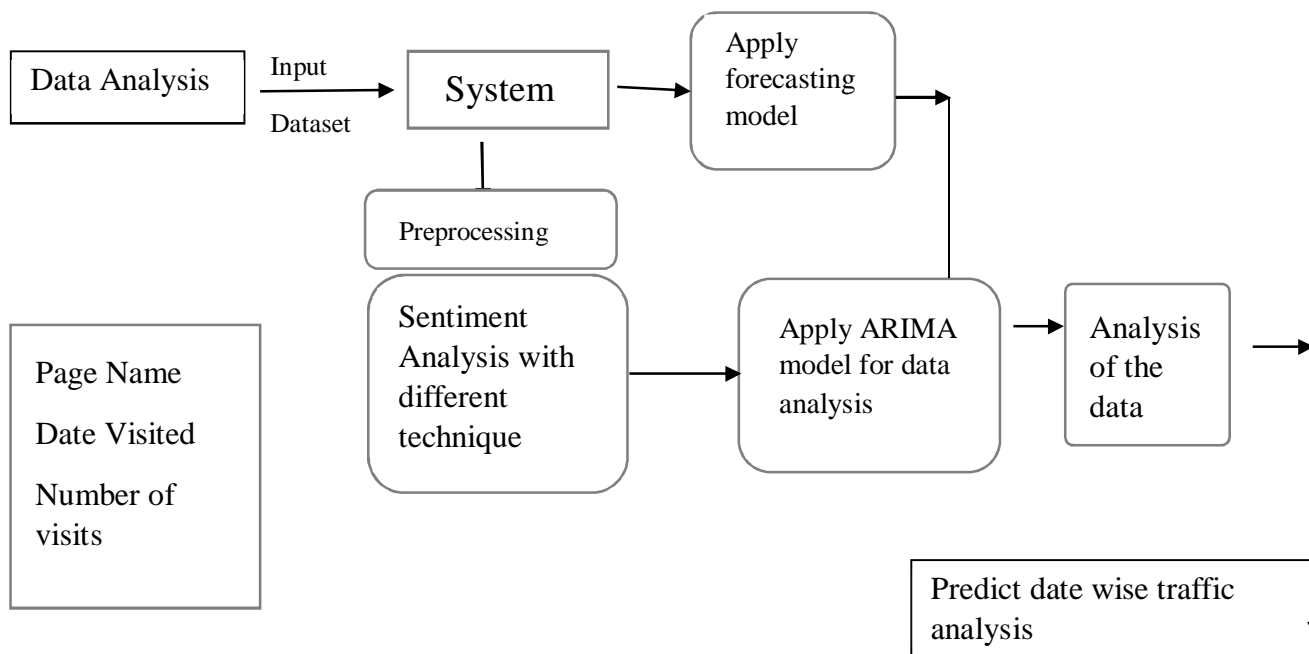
Data Analysis

Input

Dataset

System

Apply forecasting model

Preprocessing

Sentiment Analysis with different technique

Apply ARIMA model for data analysis

Analysis of the data

Page Name

Date Visited

Number of visits

Predict date wise traffic analysis